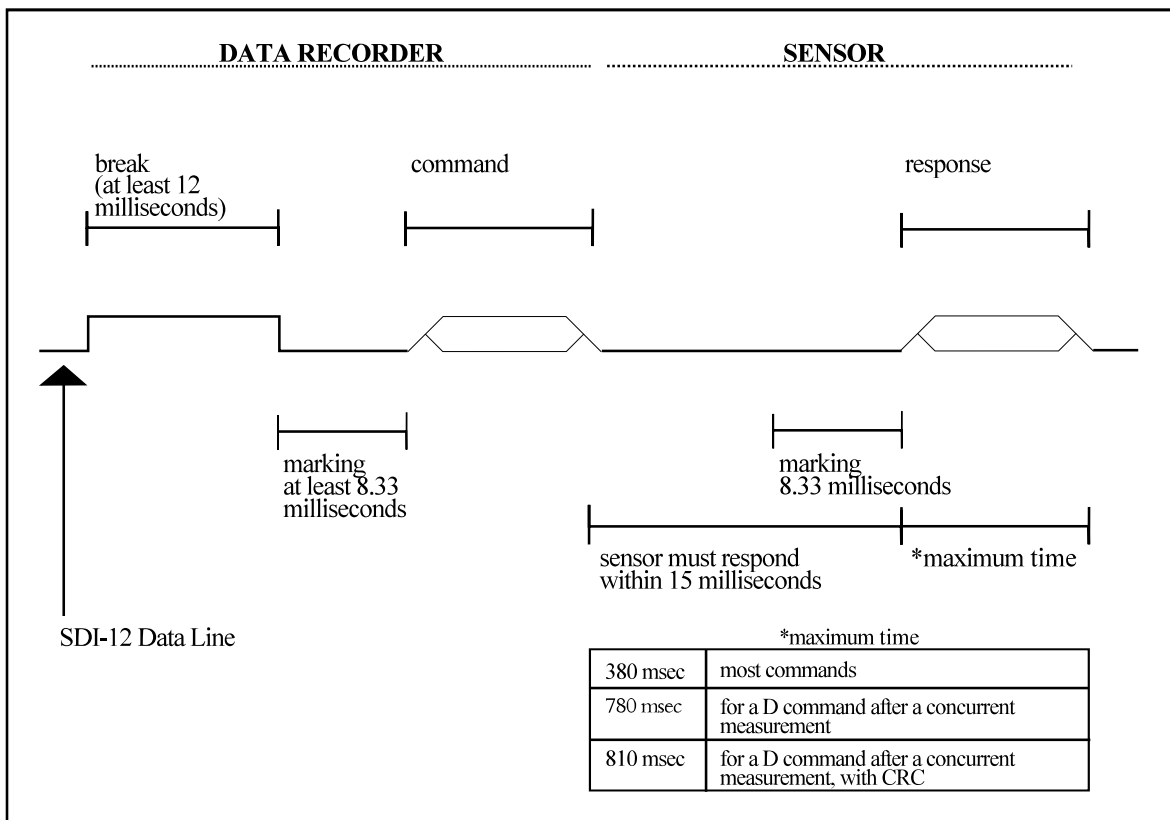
DATA RECORDER

SENSOR

break (at least 12 milliseconds)

command

response

marking at least 8.33 milliseconds

marking 8.33 milliseconds

sensor must respond within 15 milliseconds

*maximum time

SDI-12 Data Line

*maximum time

| | |
|---|---|
| 380 msec | most commands |
| 780 msec | for a D command after a concurrent measurement |
| 810 msec | for a D command after a concurrent measurement, with CRC |